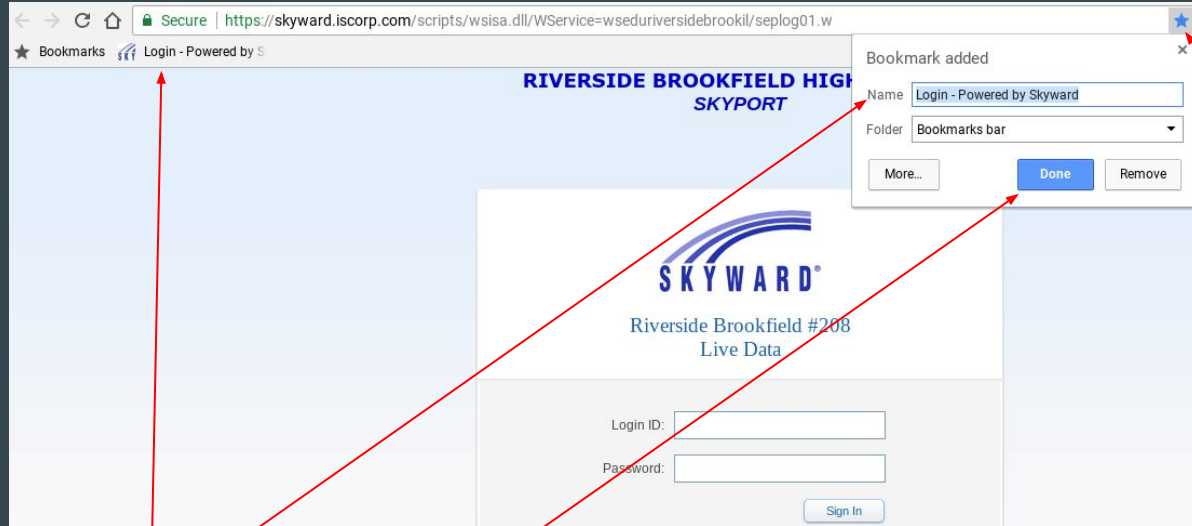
Secure | https://skyward.iscorp.com/scripts/wsisa.dll/WService=wseduriversidebrookil/seplog01.w

Bookmarks Login - Powered by S

RIVERSIDE BROOKFIELD HIGH
SKYPORT

Bookmark added
Name Login - Powered by Skyward
Folder Bookmarks bar
More... Done Remove

SKYWARD®
Riverside Brookfield #208
Live Data

Login ID:
Password:
Sign In